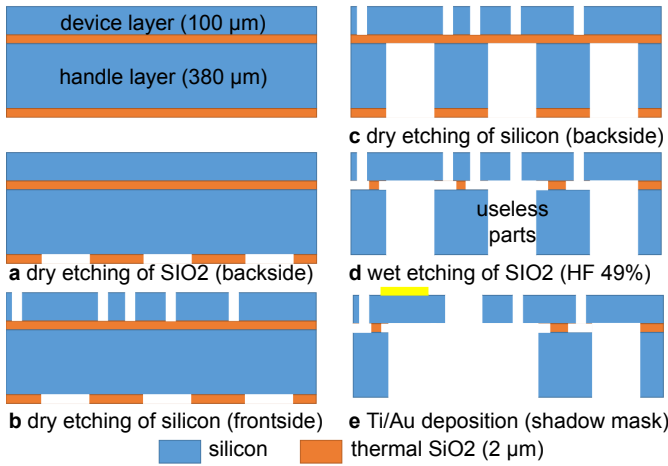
device layer (100 μm)

handle layer (380 μm)

c dry etching of silicon (backside)

a dry etching of SIO2 (backside)

useless parts

d wet etching of SIO2 (HF 49%)

b dry etching of silicon (frontside)

e Ti/Au deposition (shadow mask)

silicon

thermal SiO2 (2 μm)